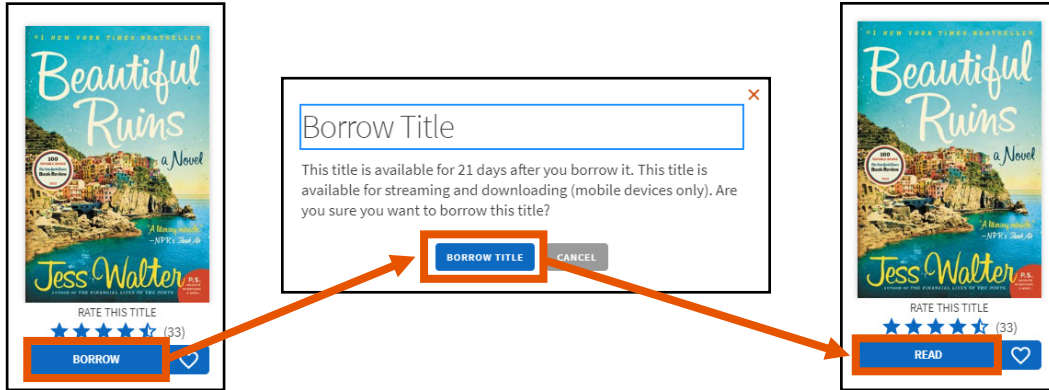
#1 NEW YORK TIMES BESTSELLER

Beautiful Ruins

a Novel

100 NOTABLE BOOKS The New York Times Book Review

"A literary miracle" —NPR's Fresh Air

Jess Walter

AUTHOR OF THE FINANCIAL LIVES OF THE POETS

P.S.

RATE THIS TITLE

(33)

BORROW

×

Borrow Title

This title is available for 21 days after you borrow it. This title is available for streaming and downloading (mobile devices only). Are you sure you want to borrow this title?

BORROW TITLE

CANCEL

#1 NEW YORK TIMES BESTSELLER

Beautiful Ruins

a Novel

100 NOTABLE BOOKS The New York Times Book Review

"A literary miracle" —NPR's Fresh Air

Jess Walter

AUTHOR OF THE FINANCIAL LIVES OF THE POETS

P.S.

RATE THIS TITLE

(33)

READ